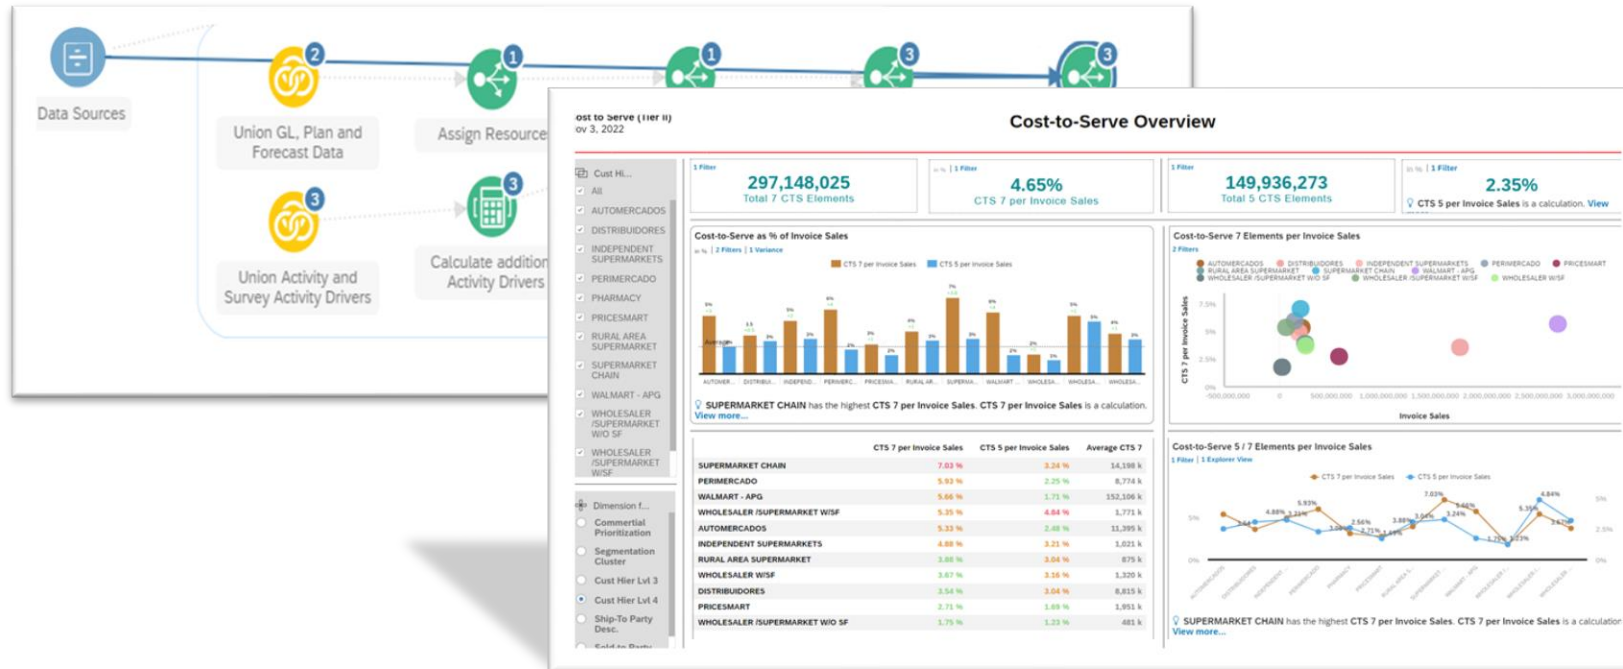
Data Sources

2

Union GL, Plan and Forecast Data

1

Assign Resource

1

3

3

3

Union Activity and Survey Activity Drivers

3

Calculate addition Activity Drivers

ost to Serve (Tier II)
ov 3, 2022

Cost-to-Serve Overview

Cust Hi...
All
AUTOMERCADOS
DISTRIBUIDORES
INDEPENDENT SUPERMARKETS
PERIMERCADO
PHARMACY
PRICESMART
RURAL AREA SUPERMARKET
SUPERMARKET CHAIN
WALMART - APG
WHOLESALER /SUPERMARKET W/O SF
WHOLESALER /SUPERMARKET W/SF

Dimension f...
Commercial Prioritization
Segmentation Cluster
Cust Hier Lvl 3
Cust Hier Lvl 4
Ship-To Party Desc.
Sold-to Party

1 Filter
297,148,025
Total 7 CTS Elements

1 Filter
4.65%
CTS 7 per Invoice Sales

1 Filter
149,936,273
Total 5 CTS Elements

1 Filter
2.35%
CTS 5 per Invoice Sales is a calculation. View

Cost-to-Serve as % of Invoice Sales
2 Filters | 1 Variance
CTS 7 per Invoice Sales CTS 5 per Invoice Sales
AUTOMER... DISTRIBU... INDEPEND... PERIMERC... PRICESMA... RURAL AR... SUPERMA... WALMART... WHOLESA... WHOLESA... WHOLESA...
SUPERMARKET CHAIN has the highest CTS 7 per Invoice Sales. CTS 7 per Invoice Sales is a calculation.
View more...

Cost-to-Serve 7 Elements per Invoice Sales
2 Filters
AUTOMERCADOS DISTRIBUIDORES INDEPENDENT SUPERMARKETS PERIMERCADO PRICESMART RURAL AREA SUPERMARKET SUPERMARKET CHAIN WALMART - APG WHOLESALER /SUPERMARKET W/O SF WHOLESALER /SUPERMARKET W/SF WHOLESALER W/SF
CTS 7 per Invoice Sales
7.5%
5%
2.5%
0%
-500,000,000 0 500,000,000 1,000,000,000 1,500,000,000 2,000,000,000 2,500,000,000 3,000,000,000
Invoice Sales

| | CTS 7 per Invoice Sales | CTS 5 per Invoice Sales | Average CTS 7 |
|---|---|---|---|
| SUPERMARKET CHAIN | 7.03 % | 3.24 % | 14,198 k |
| PERIMERCADO | 5.93 % | 2.25 % | 8,774 k |
| WALMART - APG | 5.66 % | 1.71 % | 152,106 k |
| WHOLESALER /SUPERMARKET W/SF | 5.35 % | 4.84 % | 1,771 k |
| AUTOMERCADOS | 5.33 % | 2.48 % | 11,395 k |
| INDEPENDENT SUPERMARKETS | 4.88 % | 3.21 % | 1,021 k |
| RURAL AREA SUPERMARKET | 3.88 % | 3.04 % | 875 k |
| WHOLESALER W/SF | 3.67 % | 3.16 % | 1,320 k |
| DISTRIBUIDORES | 3.54 % | 3.04 % | 8,815 k |
| PRICESMART | 2.71 % | 1.69 % | 1,951 k |
| WHOLESALER /SUPERMARKET W/O SF | 1.75 % | 1.23 % | 481 k |

Cost-to-Serve 5 / 7 Elements per Invoice Sales
1 Filter | 1 Explorer View
CTS 7 per Invoice Sales CTS 5 per Invoice Sales
5% 2.5% 0%
SUPERMARKET CHAIN has the highest CTS 7 per Invoice Sales. CTS 7 per Invoice Sales is a calculation
View more...